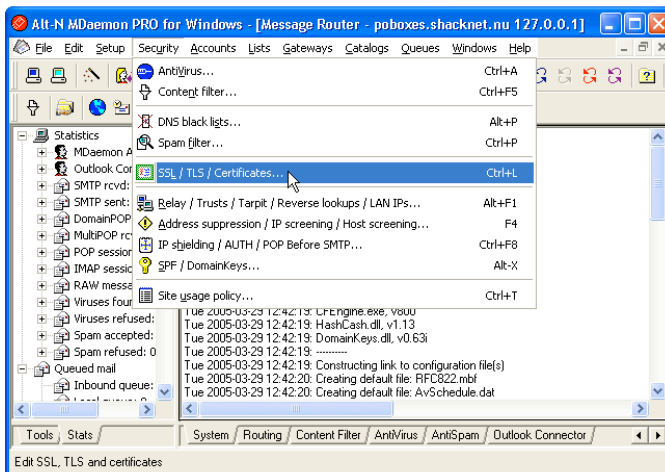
Alt-N MDaemon PRO for Windows - [Message Router - poboxes.shacknet.nu 127.0.0.1]

File Edit Setup Security Accounts Lists Gateways Catalogs Queues Windows Help

AntiVirus... Ctrl+A
Content filter... Ctrl+F5
DNS black lists... Alt+P
Spam filter... Ctrl+P
SSL / TLS / Certificates... Ctrl+L
Relay / Trusts / Tarpit / Reverse lookups / LAN IPs... Alt+F1
Address suppression / IP screening / Host screening... F4
IP shielding / AUTH / POP Before SMTP... Ctrl+F8
SPF / DomainKeys... Alt-X
Site usage policy... Ctrl+T

Statistics
MDaemon A
Outlook Cor
SMTP rcvd:
SMTP sent:
DomainPOP
MultiPOP rc
POP session
IMAP sessic
RAW messa
Viruses four
Viruses refused:
Spam accepted:
Spam refused: 0
Queued mail
Inbound queue:

Tue 2005-03-29 12:42:19: CFEngine.exe, v800
Tue 2005-03-29 12:42:19: HashCash.dll, v1.13
Tue 2005-03-29 12:42:19: DomainKeys.dll, v0.63i
Tue 2005-03-29 12:42:19: ---------
Tue 2005-03-29 12:42:19: Constructing link to configuration file(s)
Tue 2005-03-29 12:42:20: Creating default file: RFC822.mbf
Tue 2005-03-29 12:42:20: Creating default file: AvSchedule.dat

Tools Stats
System Routing Content Filter AntiVirus AntiSpam Outlook Connector

Edit SSL, TLS and certificates